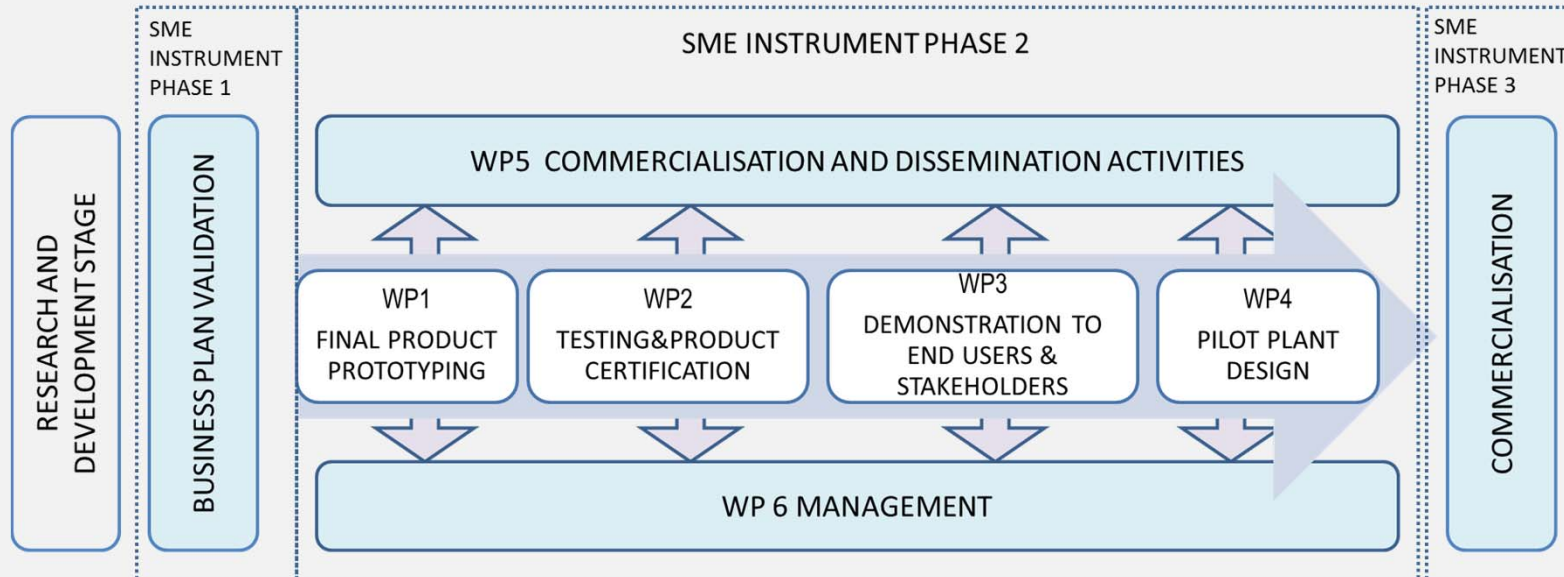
RESEARCH AND DEVELOPMENT STAGE

SME INSTRUMENT PHASE 1

BUSINESS PLAN VALIDATION

SME INSTRUMENT PHASE 2

WP5 COMMERCIALISATION AND DISSEMINATION ACTIVITIES

WP1
FINAL PRODUCT PROTOTYPING

WP2
TESTING&PRODUCT CERTIFICATION

WP3
DEMONSTRATION TO END USERS & STAKEHOLDERS

WP4
PILOT PLANT DESIGN

WP 6 MANAGEMENT

SME INSTRUMENT PHASE 3

COMMERCIALISATION